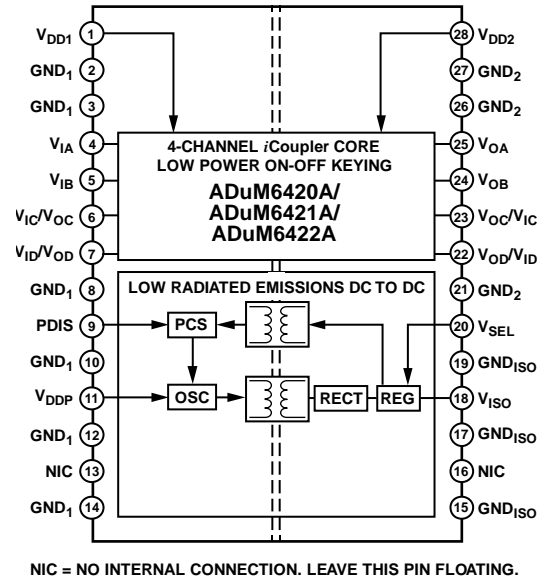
$V_{DD1}$ 1
$GND_1$ 2
$GND_1$ 3
$V_{IA}$ 4
$V_{IB}$ 5
$V_{IC}/V_{OC}$ 6
$V_{ID}/V_{OD}$ 7
$GND_1$ 8
PDIS 9
$GND_1$ 10
$V_{DDP}$ 11
$GND_1$ 12
NIC 13
$GND_1$ 14

28 $V_{DD2}$
27 $GND_2$
26 $GND_2$
25 $V_{OA}$
24 $V_{OB}$
23 $V_{OC}/V_{IC}$
22 $V_{OD}/V_{ID}$
21 $GND_2$
20 $V_{SEL}$
19 $GND_{ISO}$
18 $V_{ISO}$
17 $GND_{ISO}$
16 NIC
15 $GND_{ISO}$

4-CHANNEL iCoupler CORE
LOW POWER ON-OFF KEYING
ADuM6420A/
ADuM6421A/
ADuM6422A

LOW RADIATED EMISSIONS DC TO DC
PCS
OSC
RECT
REG

NIC = NO INTERNAL CONNECTION. LEAVE THIS PIN FLOATING.